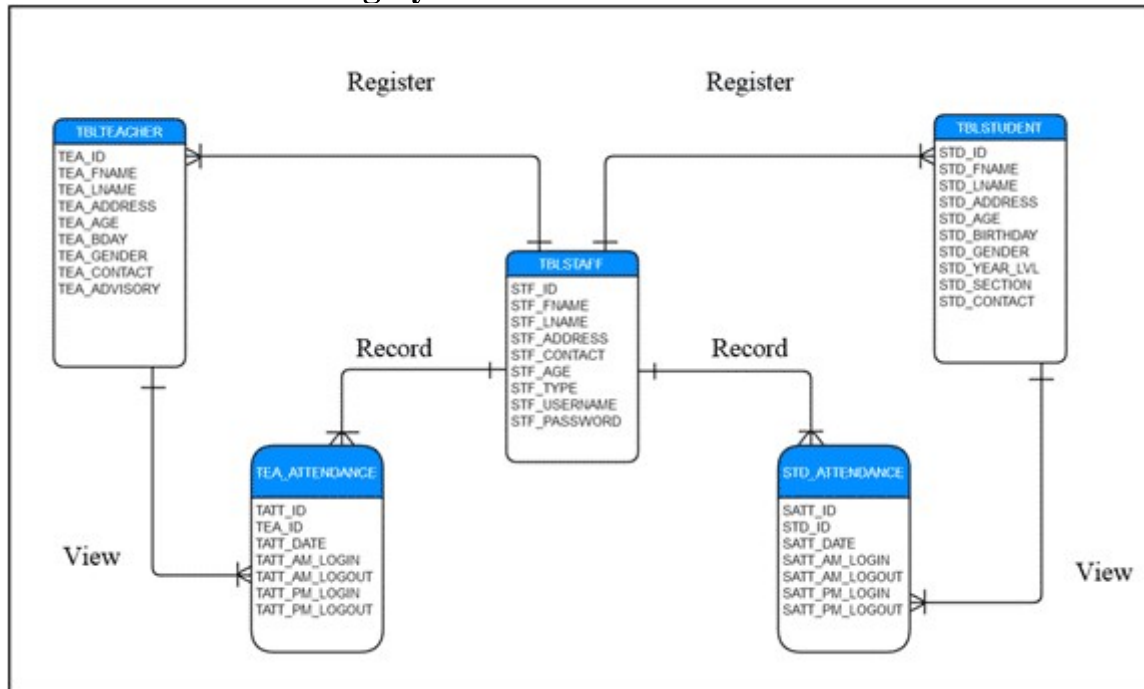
Register

Register

TBLTEACHER
TEA_ID
TEA_FNAME
TEA_LNAME
TEA_ADDRESS
TEA_AGE
TEA_BDAY
TEA_GENDER
TEA_CONTACT
TEA_ADVISORY

TBLSTUDENT
STD_ID
STD_FNAME
STD_LNAME
STD_ADDRESS
STD_AGE
STD_BIRTHDAY
STD_GENDER
STD_YEAR_LVL
STD_SECTION
STD_CONTACT

TBLSTAFF
STF_ID
STF_FNAME
STF_LNAME
STF_ADDRESS
STF_CONTACT
STF_AGE
STF_TYPE
STF_USERNAME
STF_PASSWORD

Record

Record

TEA_ATTENDANCE
TATT_ID
TEA_ID
TATT_DATE
TATT_AM_LOGIN
TATT_AM_LOGOUT
TATT_PM_LOGIN
TATT_PM_LOGOUT

STD_ATTENDANCE
SATT_ID
STD_ID
SATT_DATE
SATT_AM_LOGIN
SATT_AM_LOGOUT
SATT_PM_LOGIN
SATT_PM_LOGOUT

View

View